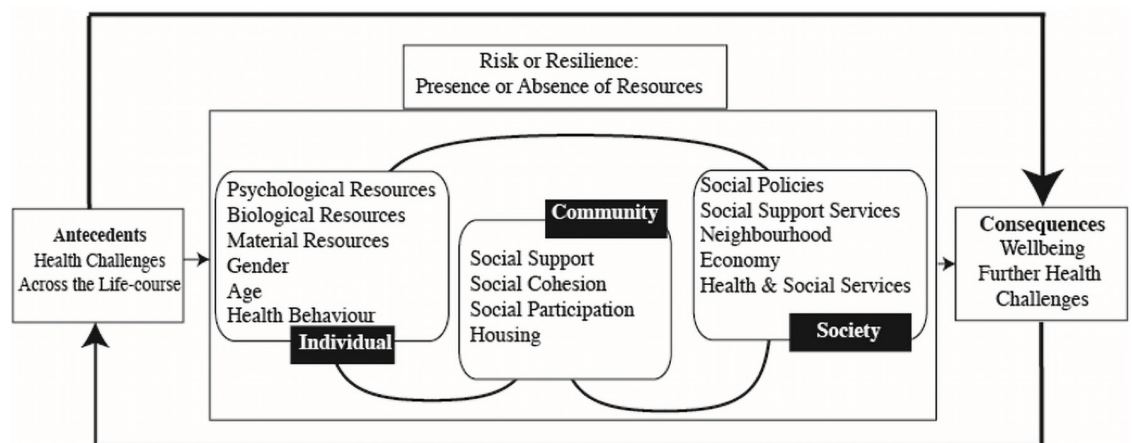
Risk or Resilience:
Presence or Absence of Resources

Antecedents
Health Challenges
Across the Life-course

Psychological Resources
Biological Resources
Material Resources
Gender
Age
Health Behaviour
Individual

Community
Social Support
Social Cohesion
Social Participation
Housing

Social Policies
Social Support Services
Neighbourhood
Economy
Health & Social Services
Society

Consequences
Wellbeing
Further Health
Challenges